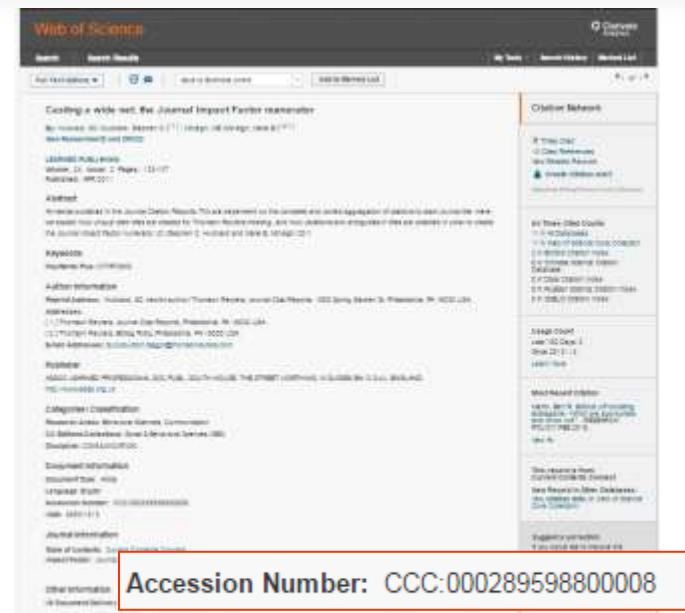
Web of Science

Clarivate Analytics

Search Search Results

My Tools Search History Marked List

Full Text Options

Add to Marked List

Casting a wide net: the Journal Impact Factor numerator

By: Hubbard, SC; Mcveigh, ME

LEARNED PUBLISHING
Volume: 24 Issue: 2 Pages: 133-137
Published: APR 2011

Abstract

Keywords

Author Information

Publisher

Categories / Classification

Document Information

Journal Information

Other Information

Citation Network

Times Cited
Cited References

All Times Cited Counts

Usage Count

Most Recent Citation

Accession Number: CCC:000289598800008